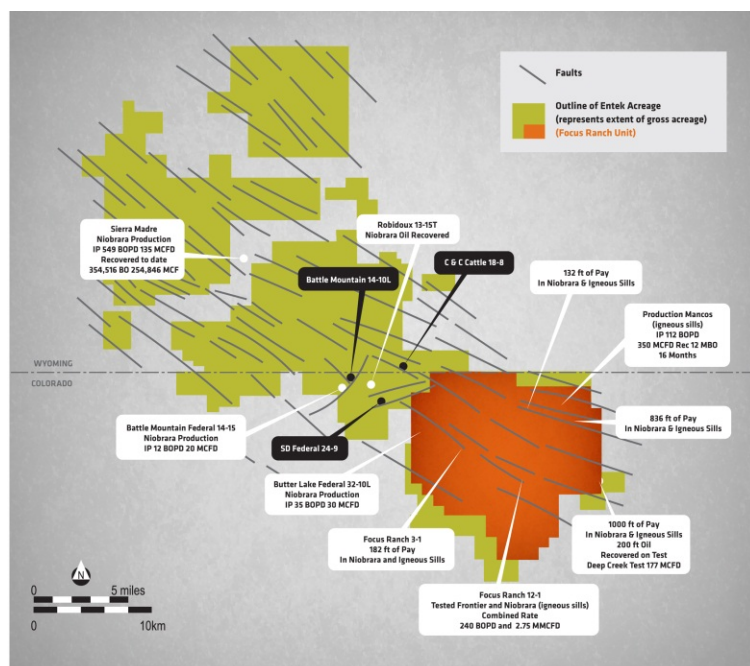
Faults

Outline of Entek Acreage
(represents extent of gross acreage)
(Focus Ranch Unit)

Sierra Madre
Niobrara Production
IP 549 BOPD 135 MCFD
Recovered to date
354,516 BO 254,846 MCF

Robidoux 13-15T
Niobrara Oil Recovered

C & C Cattle 18-8

Battle Mountain 14-10L

132 ft of Pay
In Niobrara & Igneous Sills

Production Mancos
(igneous sills)
IP 112 BOPD
350 MCFD Rec 12 MBO
16 Months

WYOMING
COLORADO

Battle Mountain Federal 14-15
Niobrara Production
IP 12 BOPD 20 MCFD

SD Federal 24-9

836 ft of Pay
In Niobrara & Igneous Sills

Butter Lake Federal 32-10L
Niobrara Production
IP 35 BOPD 30 MCFD

Focus Ranch 3-1
182 ft of Pay
In Niobrara and Igneous Sills

1000 ft of Pay
In Niobrara & Igneous Sills
200 ft Oil
Recovered on Test
Deep Creek Test 177 MCFD

N
0 5 miles
0 10km

Focus Ranch 12-1
Tested Frontier and Niobrara (igneous sills)
Combined Rate
240 BOPD and 2.75 MMCFD